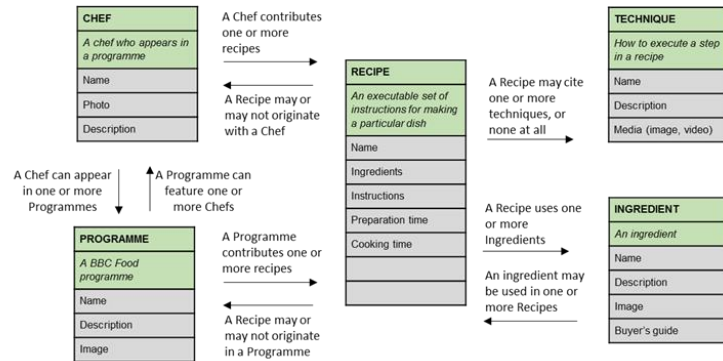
CHEF

A chef who appears in a programme

Name

Photo

Description

A Chef contributes one or more recipes

A Recipe may or may not originate with a Chef

RECIPE

An executable set of instructions for making a particular dish

Name

Ingredients

Instructions

Preparation time

Cooking time

A Recipe may cite one or more techniques, or none at all

TECHNIQUE

How to execute a step in a recipe

Name

Description

Media (image, video)

A Chef can appear in one or more Programmes

A Programme can feature one or more Chefs

PROGRAMME

A BBC Food programme

Name

Description

Image

A Programme contributes one or more recipes

A Recipe may or may not originate in a Programme

A Recipe uses one or more Ingredients

An ingredient may be used in one or more Recipes

INGREDIENT

An ingredient

Name

Description

Image

Buyer's guide